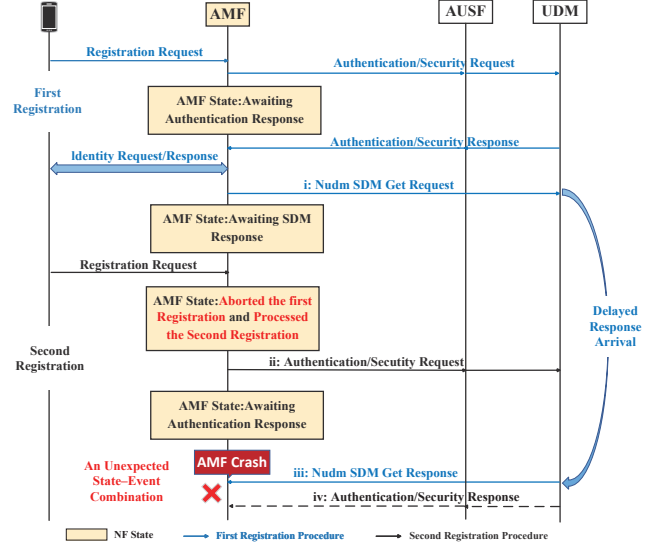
AMF

AUSF

UDM

Registration Request

Authentication/Security Request

First Registration

AMF State:Awaiting Authentication Response

Authentication/Security Response

Identity Request/Response

i: Nudm SDM Get Request

AMF State:Awaiting SDM Response

Registration Request

AMF State:Aborted the first Registration and Processed the Second Registration

Delayed Response Arrival

Second Registration

ii: Authentication/Secutiy Request

AMF State:Awaiting Authentication Response

AMF Crash

An Unexpected State–Event Combination

iii: Nudm SDM Get Response

iv: Authentication/Security Response

NF State

First Registration Procedure

Second Registration Procedure